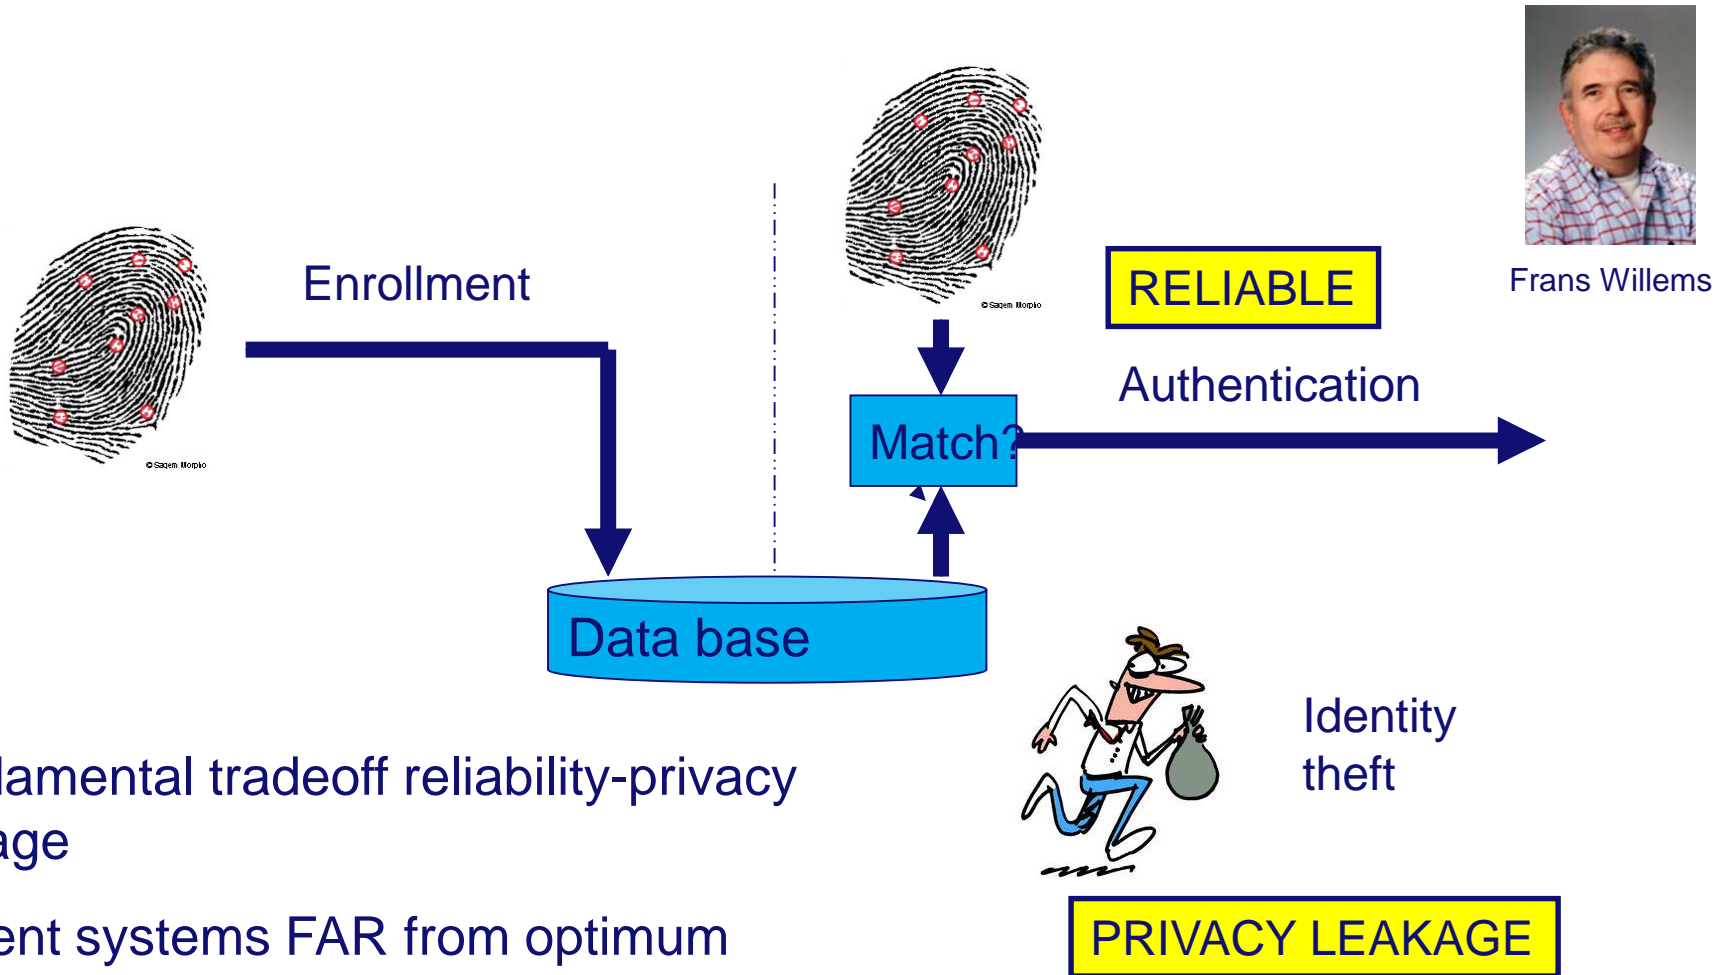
Frans Willems

© Sagem Morpho

Enrollment

© Sagem Morpho

RELIABLE

Authentication

Match?

Data base

Identity theft

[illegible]lamental tradeoff reliability-privacy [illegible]age

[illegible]ent systems FAR from optimum

PRIVACY LEAKAGE